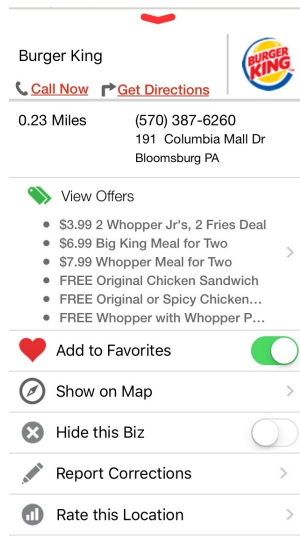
Burger King

Call Now Get Directions

BURGER KING

0.23 Miles

(570) 387-6260
191 Columbia Mall Dr
Bloomsburg PA

View Offers

- $3.99 2 Whopper Jr's, 2 Fries Deal
- $6.99 Big King Meal for Two
- $7.99 Whopper Meal for Two
- FREE Original Chicken Sandwich
- FREE Original or Spicy Chicken...
- FREE Whopper with Whopper P...

Add to Favorites

Show on Map

Hide this Biz

Report Corrections

Rate this Location